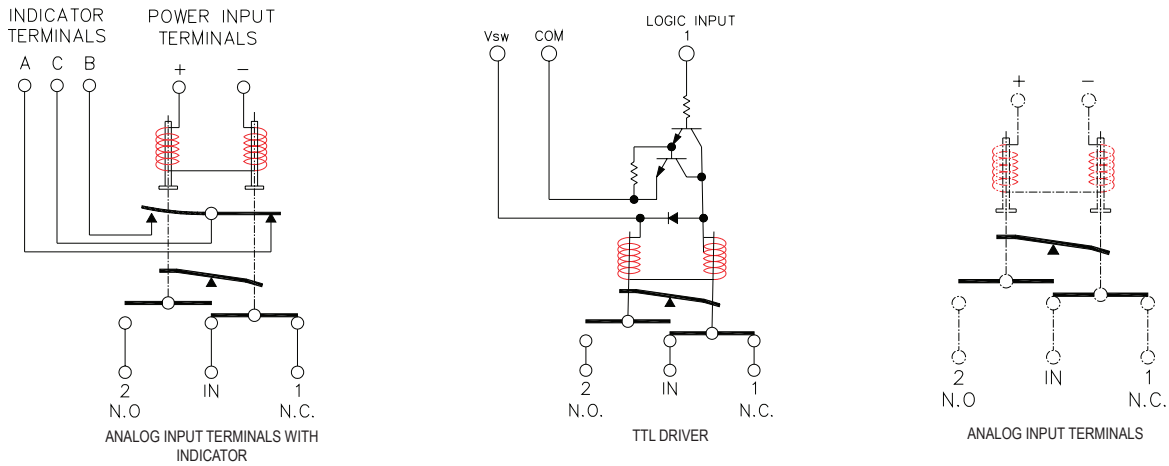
INDICATOR TERMINALS

POWER INPUT TERMINALS

A C B

+ −

2
N.O

IN

1
N.C.

ANALOG INPUT TERMINALS WITH INDICATOR

Vsw COM

LOGIC INPUT
1

2
N.O.

IN

1
N.C.

TTL DRIVER

+ −

2
N.O

IN

1
N.C.

ANALOG INPUT TERMINALS